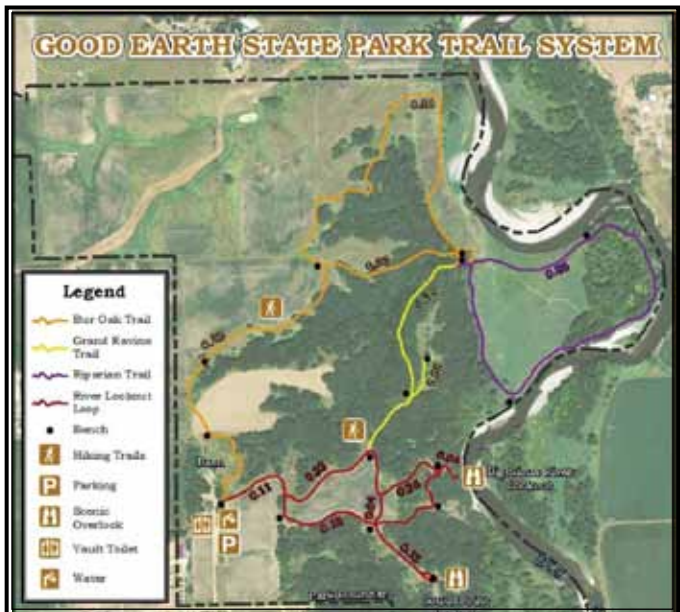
GOOD EARTH STATE PARK TRAIL SYSTEM

Legend
Bur Oak Trail
Grand Ravine Trail
Riparian Trail
River Lookout Loop
Bench
Hiking Trails
Parking
Scenic Overlook
Vault Toilet
Water

0.83
0.62
0.55
0.35
0.11
0.20
0.22
0.24
0.24
0.12
0.04
0.19
0.25
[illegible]
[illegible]
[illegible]